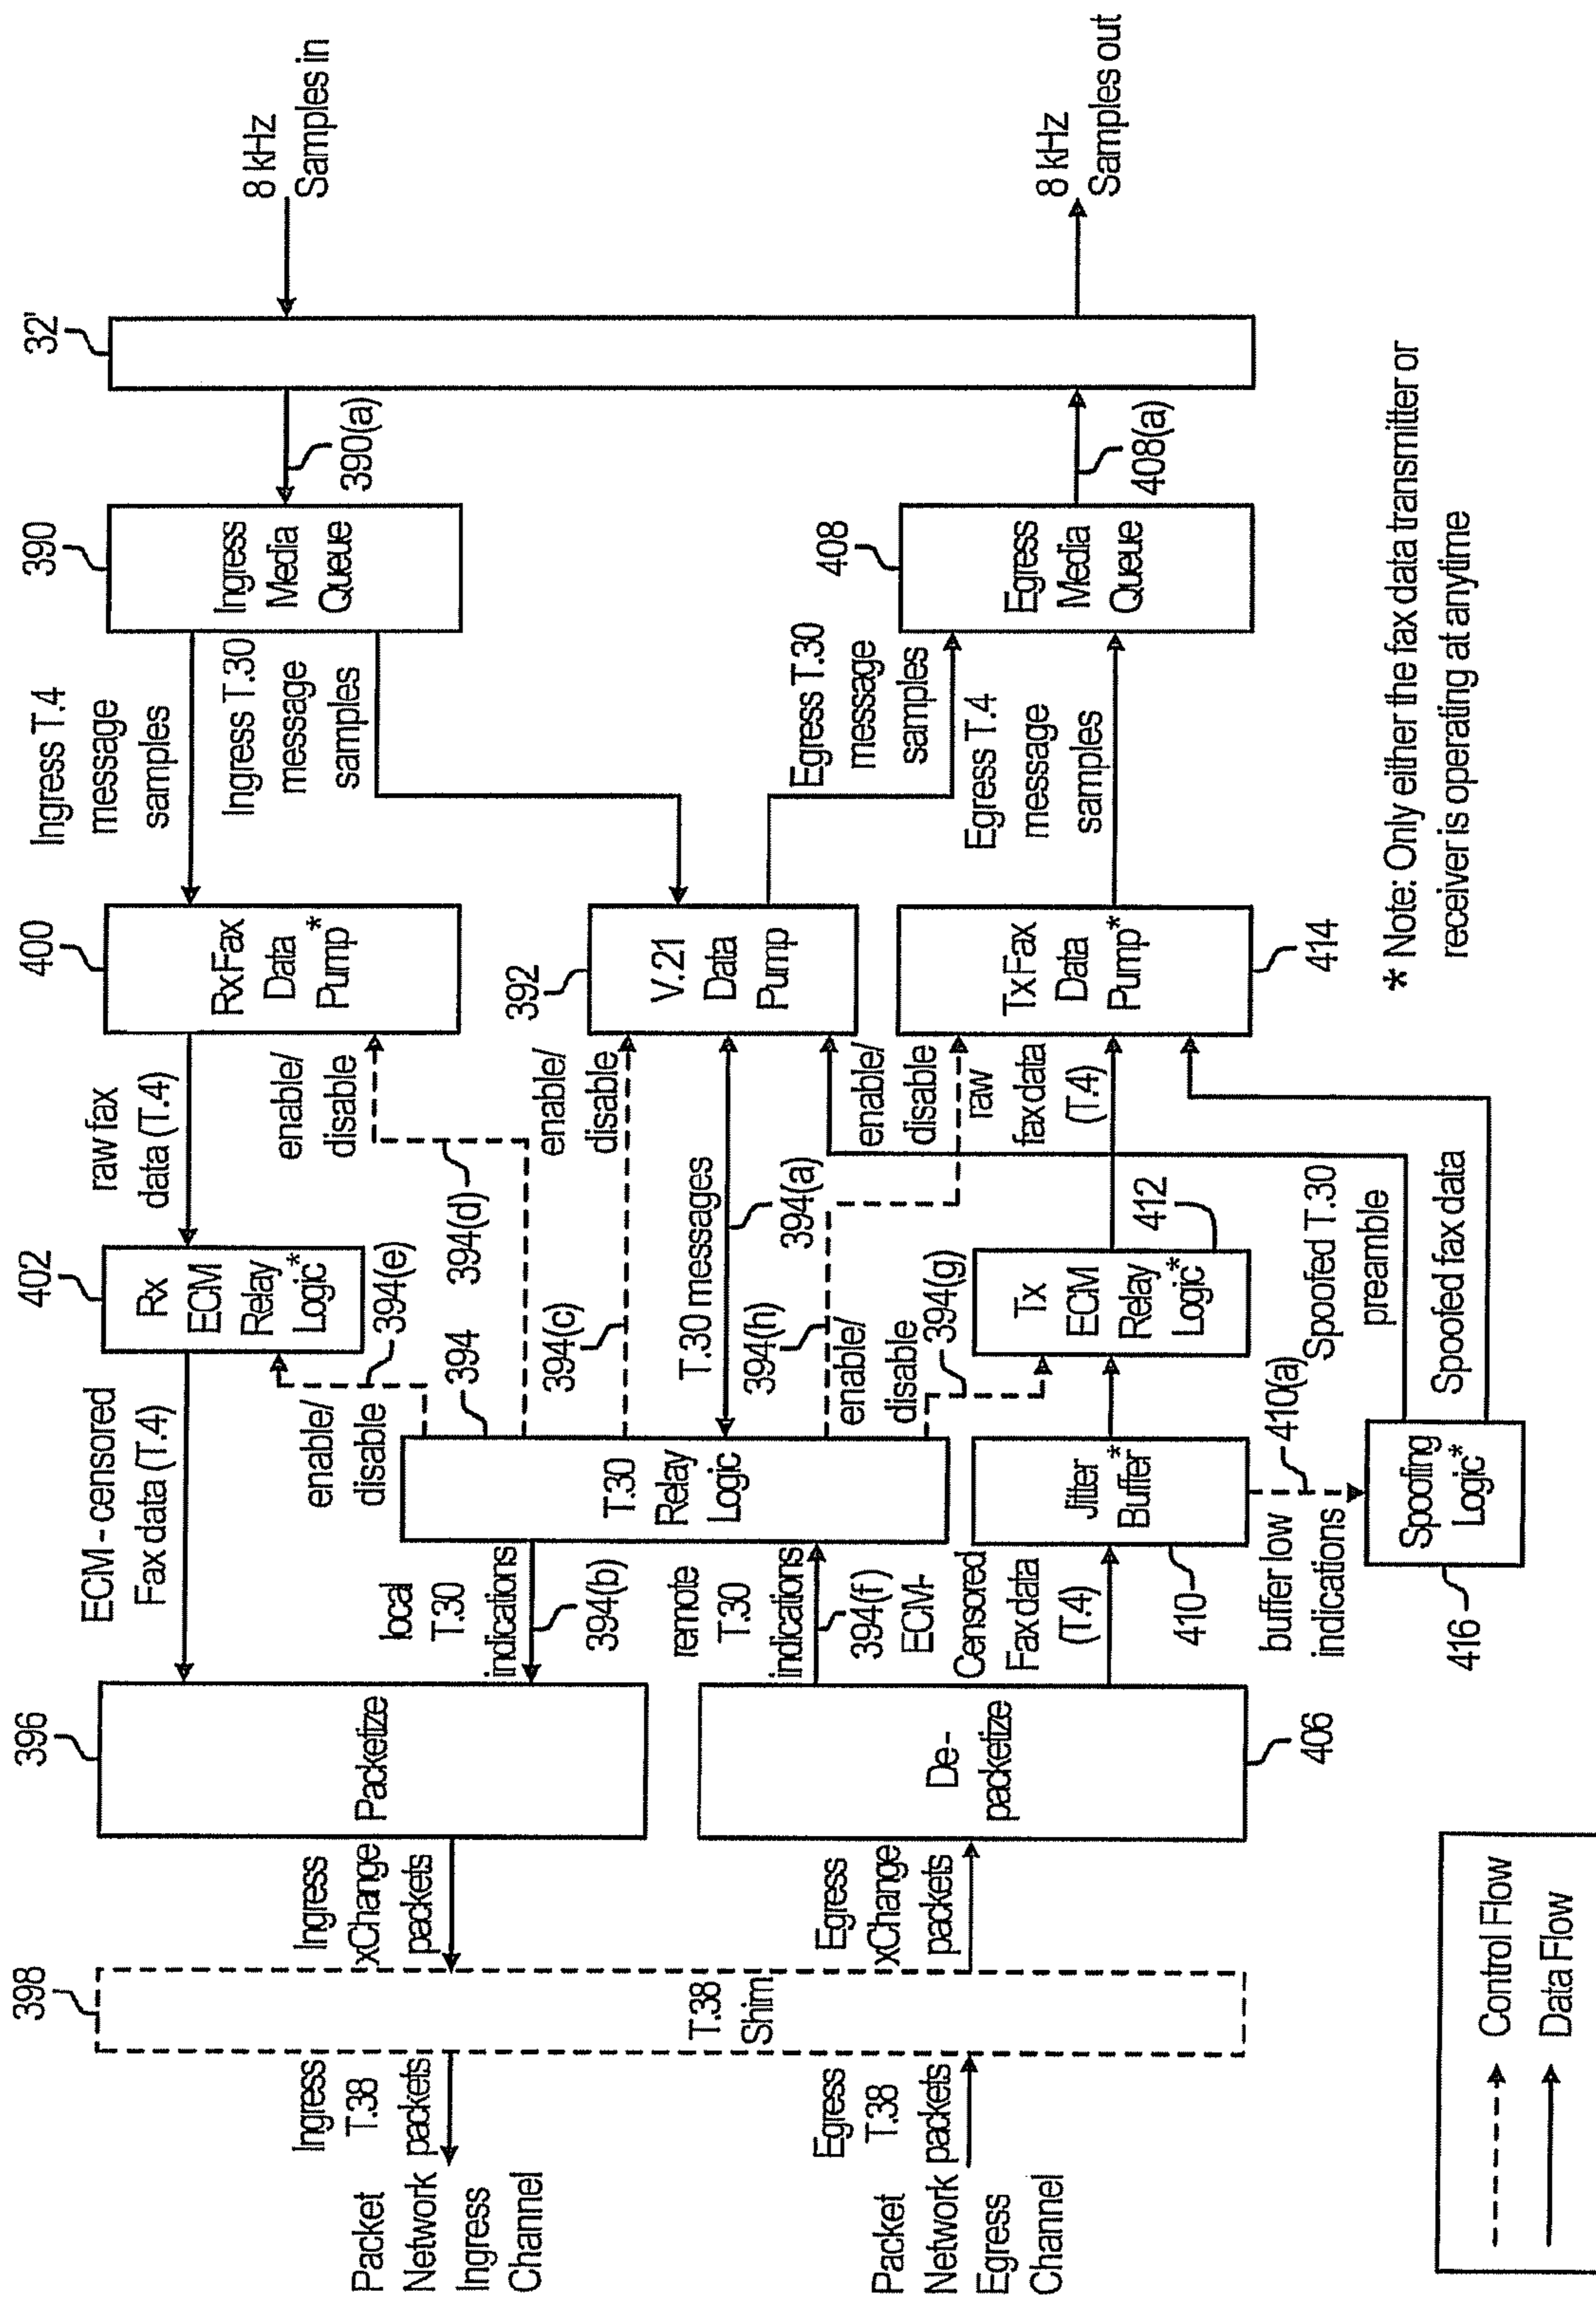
8 kHz Samples in

8 kHz Samples out

32'

390(a)

408(a)

390

Ingress Media Queue

408

Egress Media Queue

Ingress T.4 message samples

Ingress T.30 message samples

Egress T.30 message samples

Egress T.4 message samples

400

Rx Fax Data Pump*

392

V.21 Data Pump

Tx Fax Data Pump*

414

* Note: Only either the fax data transmitter or receiver is operating at anytime

raw fax data (T.4)

enable/ disable

enable/ disable

enable/ disable

raw fax data (T.4)

394(d)

T.30 messages

394(a)

402

Rx ECM Relay Logic*

394(e)

394(c)

394(h)

394(g)

412

Tx ECM Relay Logic*

394

enable/ disable

enable/ disable

Spoofed T.30 preamble

Spoofed fax data

ECM - censored Fax data (T.4)

T.30 Relay Logic

Jitter Buffer*

410(a)

Spoofing Logic*

local T.30 indications

394(b)

remote T.30 indications

394(f)

ECM-Censored Fax data (T.4)

410

buffer low indications

416

396

Packetize

De-packetize

406

Ingress xChange packets

Egress xChange packets

398

T.38 Shim

Ingress T.38 packets

Egress T.38 Network packets

Packet Network Ingress Channel

Packet Network Egress Channel

Control Flow

Data Flow